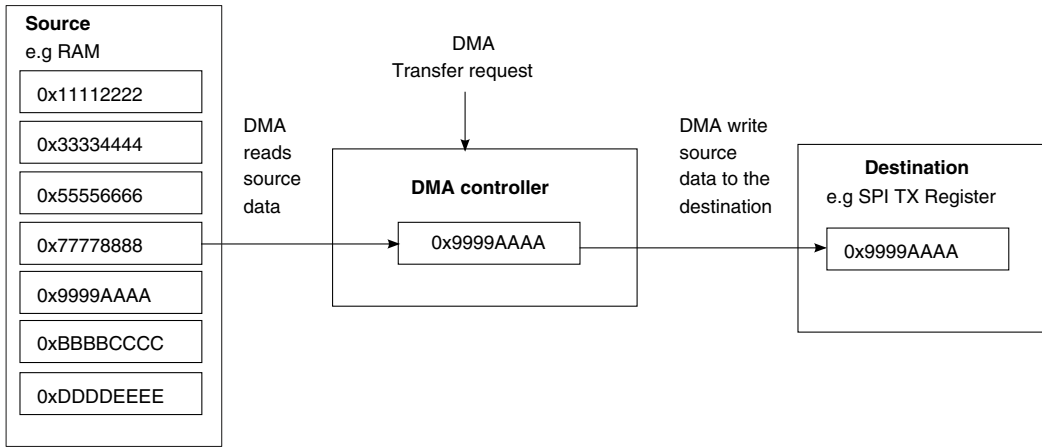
**Source**
e.g RAM

0x11112222

0x33334444

0x55556666

0x77778888

0x9999AAAA

0xBBBBCCCC

0xDDDDEEEE

DMA reads source data

DMA Transfer request

**DMA controller**

0x9999AAAA

DMA write source data to the destination

**Destination**
e.g SPI TX Register

0x9999AAAA